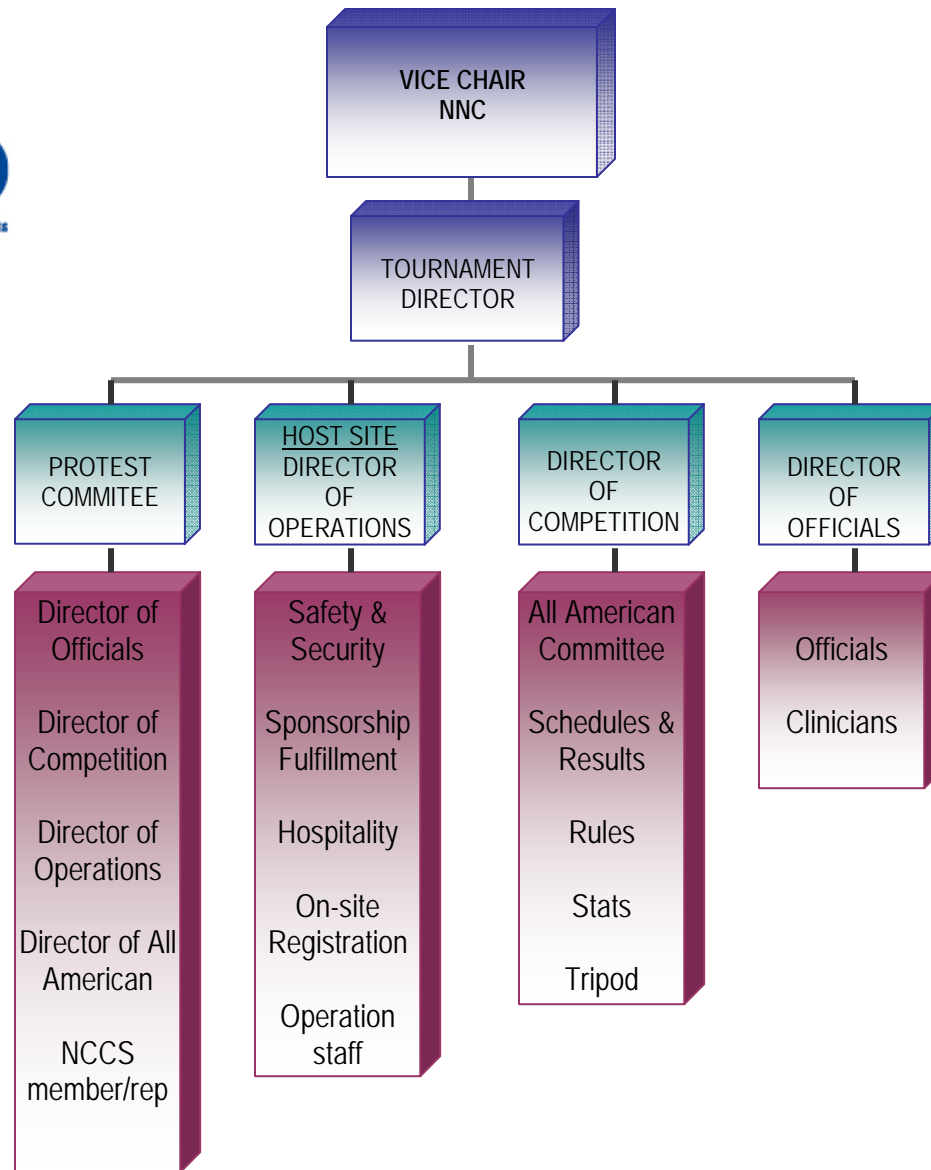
VICE CHAIR NNC

TOURNAMENT DIRECTOR

PROTEST COMMITEE

Director of Officials

Director of Competition

Director of Operations

Director of All American

NCCS member/rep

HOST SITE DIRECTOR OF OPERATIONS

Safety & Security

Sponsorship Fulfillment

Hospitality

On-site Registration

Operation staff

DIRECTOR OF COMPETITION

All American Committee

Schedules & Results

Rules

Stats

Tripod

DIRECTOR OF OFFICIALS

Officials

Clinicians